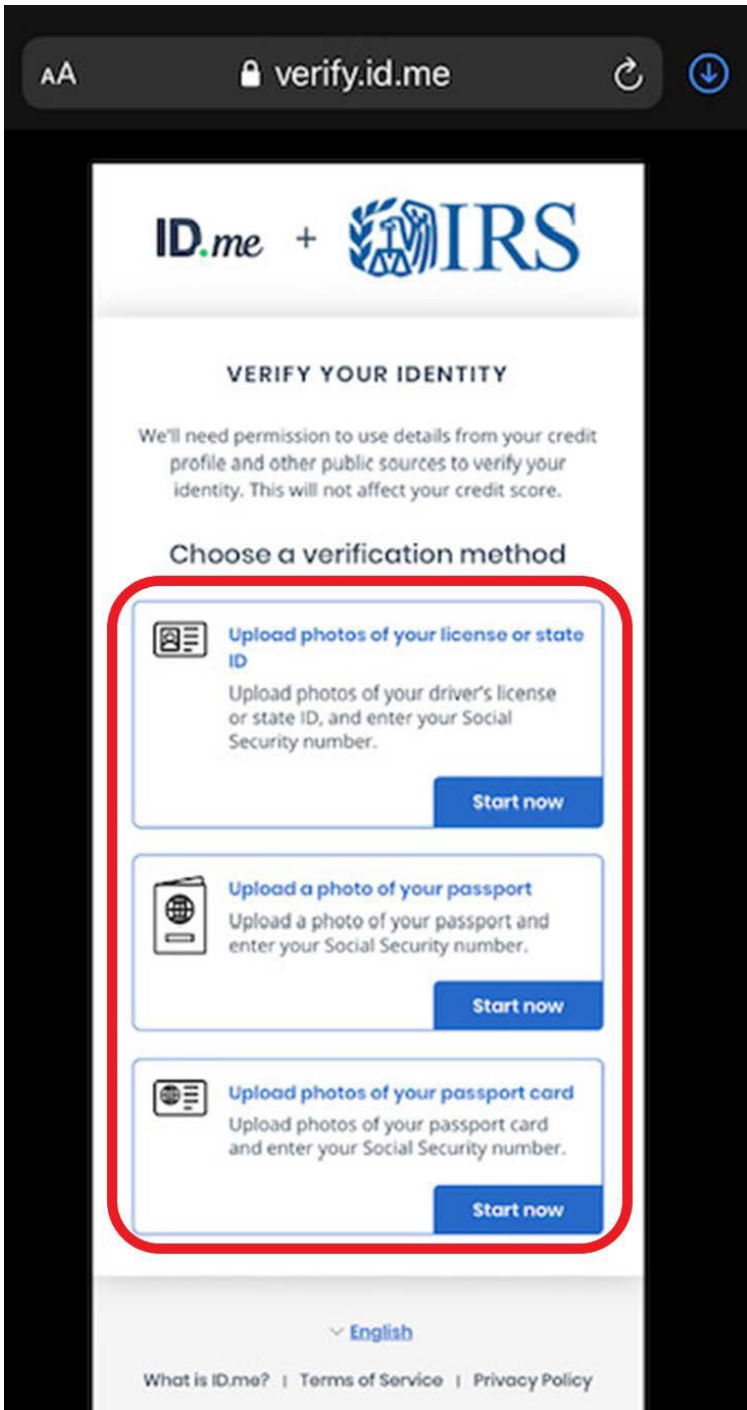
AA verify.id.me

ID.me + IRS

VERIFY YOUR IDENTITY

We'll need permission to use details from your credit profile and other public sources to verify your identity. This will not affect your credit score.

Choose a verification method

Upload photos of your license or state ID
Upload photos of your driver's license or state ID, and enter your Social Security number.

Start now

Upload a photo of your passport
Upload a photo of your passport and enter your Social Security number.

Start now

Upload photos of your passport card
Upload photos of your passport card and enter your Social Security number.

Start now

English

What is ID.me? | Terms of Service | Privacy Policy